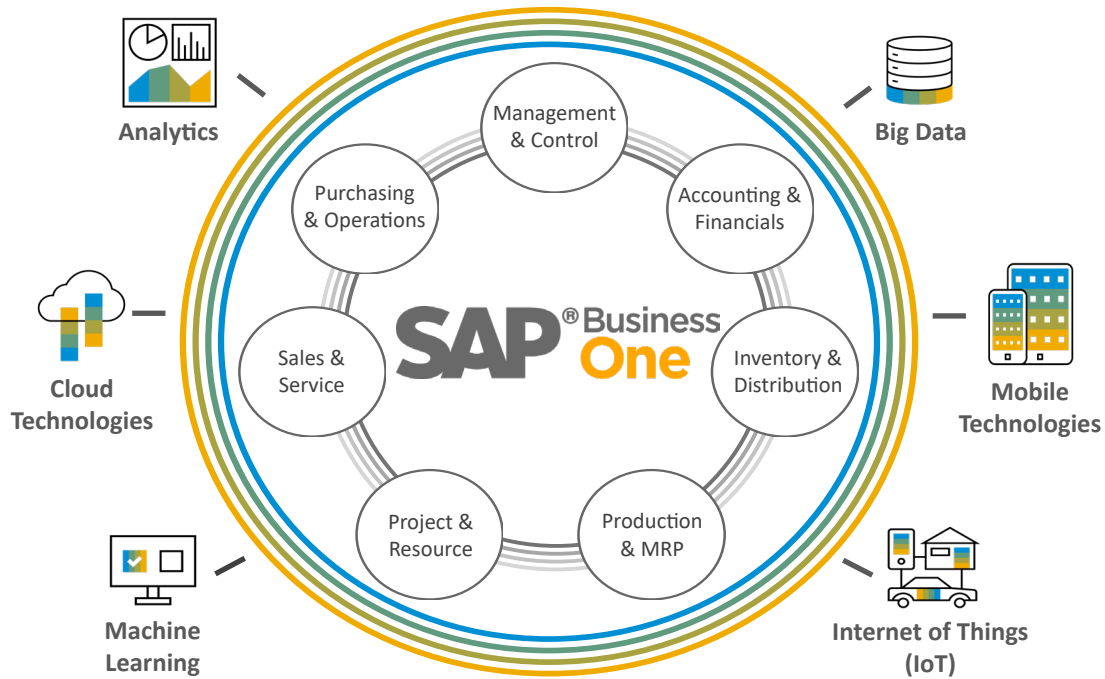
Analytics

Big Data

Management & Control

Purchasing & Operations

Accounting & Financials

Cloud Technologies

SAP® Business One

Mobile Technologies

Sales & Service

Inventory & Distribution

Project & Resource

Production & MRP

Machine Learning

Internet of Things (IoT)